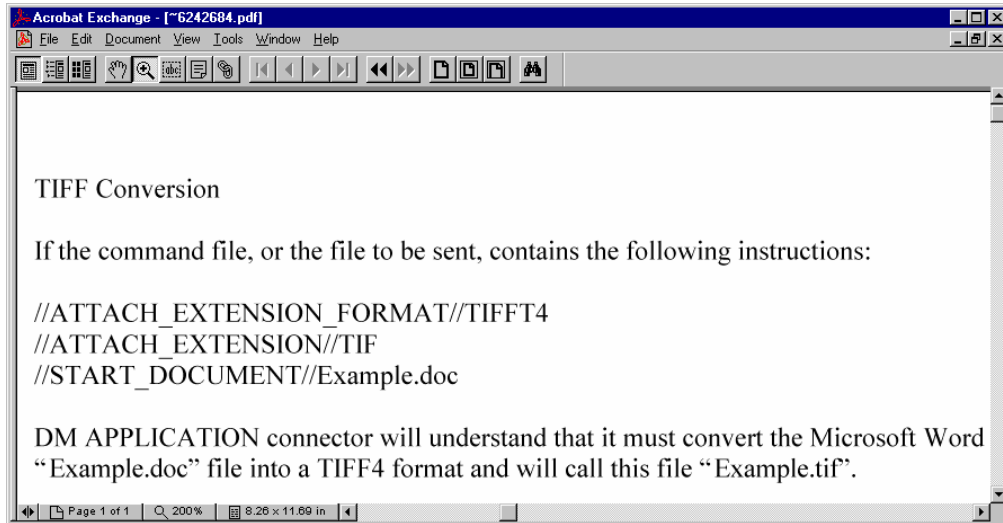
Acrobat Exchange - [~6242684.pdf]

File Edit Document View Tools Window Help

TIFF Conversion

If the command file, or the file to be sent, contains the following instructions:

//ATTACH_EXTENSION_FORMAT//TIFFT4
//ATTACH_EXTENSION//TIF
//START_DOCUMENT//Example.doc

DM APPLICATION connector will understand that it must convert the Microsoft Word "Example.doc" file into a TIFF4 format and will call this file "Example.tif".

Page 1 of 1 | 200% | 8.26 x 11.69 in